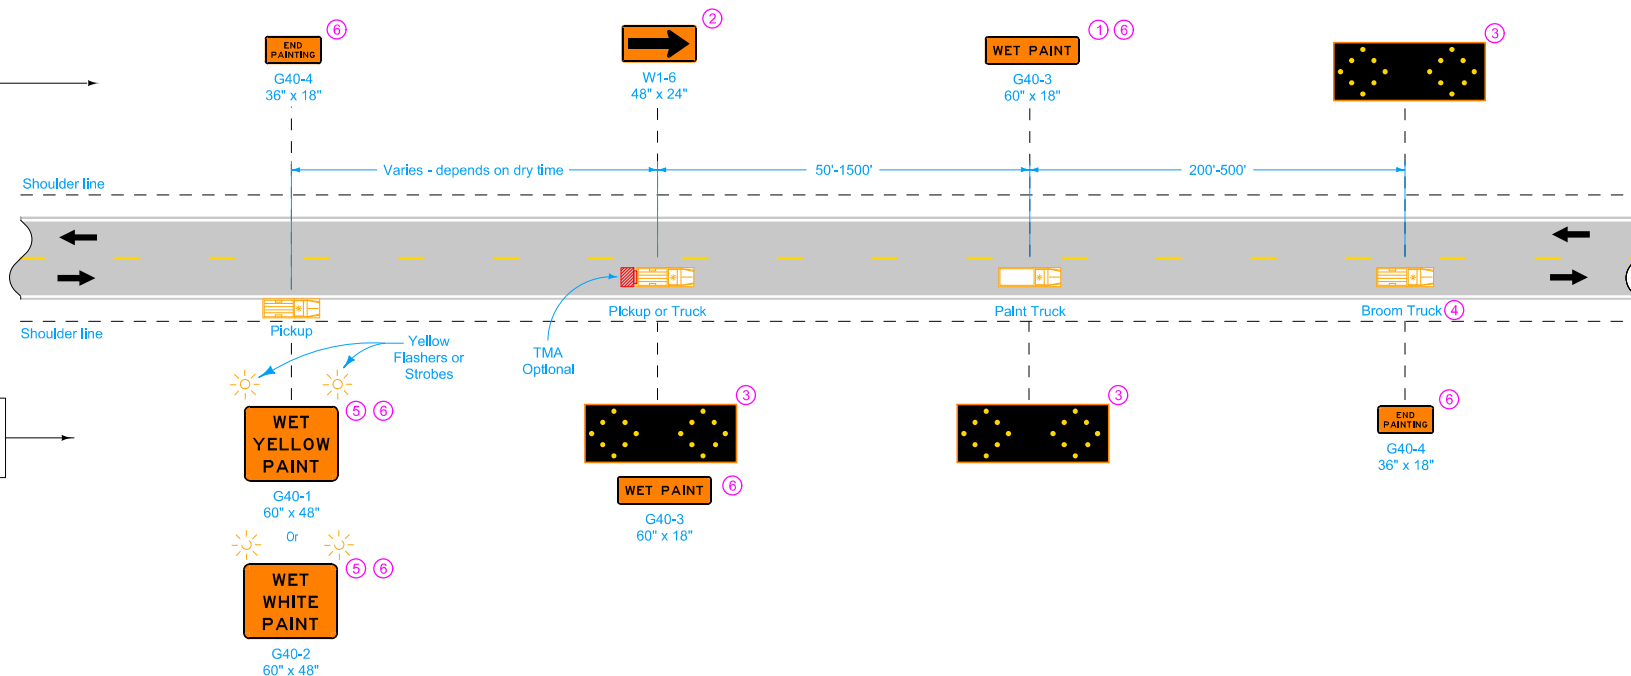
END PAINTING ⑥
G40-4
36" x 18"

②
W1-6
48" x 24"

WET PAINT ① ⑥
G40-3
60" x 18"

③

Shoulder line

Varies - depends on dry time

50'-1500'

200'-500'

Pickup

Pickup or Truck

Paint Truck

Broom Truck ④

Shoulder line

Yellow Flashers or Strobes

TMA Optional

WET YELLOW PAINT ⑤ ⑥
G40-1
60" x 48"

Or

WET WHITE PAINT ⑤ ⑥
G40-2
60" x 48"

③

WET PAINT ⑥
G40-3
60" x 18"

③

END PAINTING ⑥
G40-4
36" x 18"